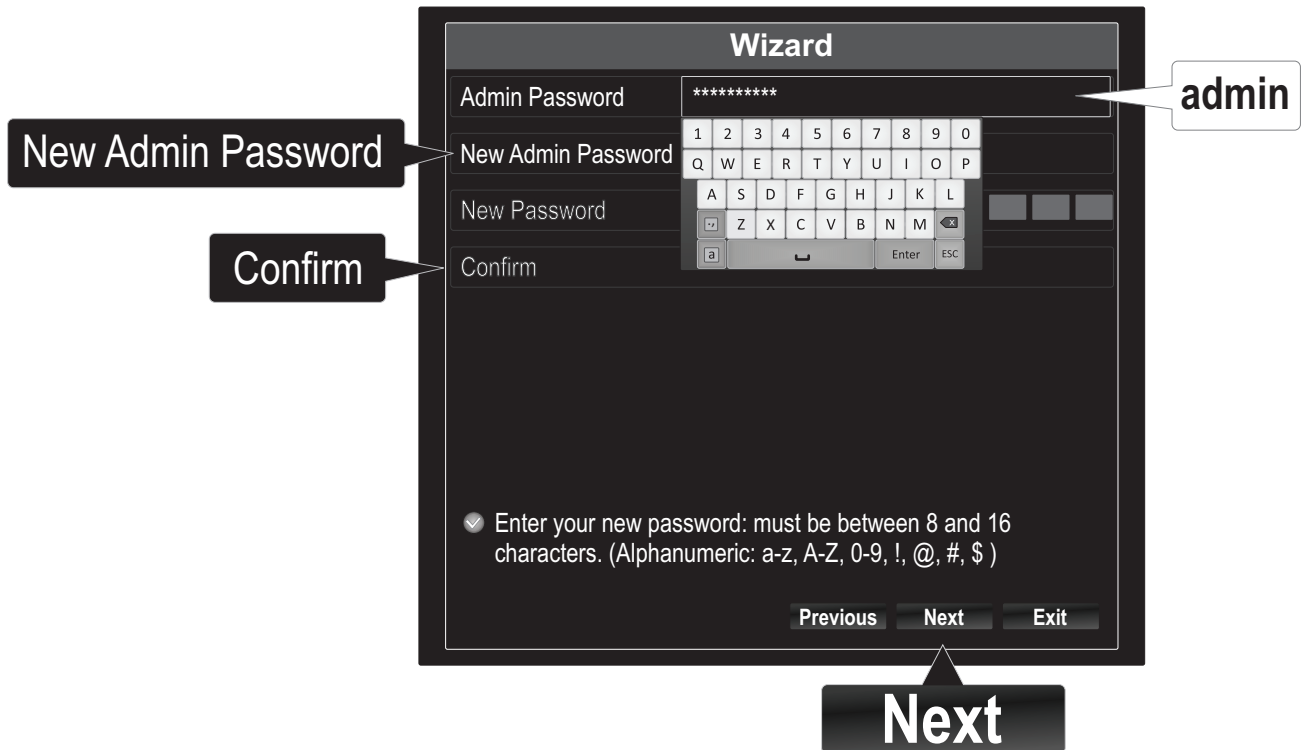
Wizard

Admin Password **********

admin

New Admin Password

New Admin Password

New Password

Confirm

Confirm

1 2 3 4 5 6 7 8 9 0
Q W E R T Y U I O P
A S D F G H J K L
Z X C V B N M
a Enter ESC

Enter your new password: must be between 8 and 16 characters. (Alphanumeric: a-z, A-Z, 0-9, !, @, #, $ )

Previous Next Exit

Next